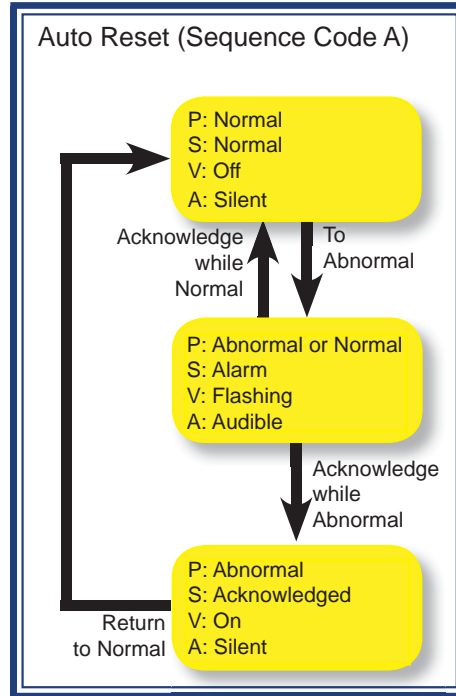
Auto Reset (Sequence Code A)

P: Normal
S: Normal
V: Off
A: Silent

Acknowledge while Normal

To Abnormal

P: Abnormal or Normal
S: Alarm
V: Flashing
A: Audible

Acknowledge while Abnormal

P: Abnormal
S: Acknowledged
V: On
A: Silent

Return to Normal